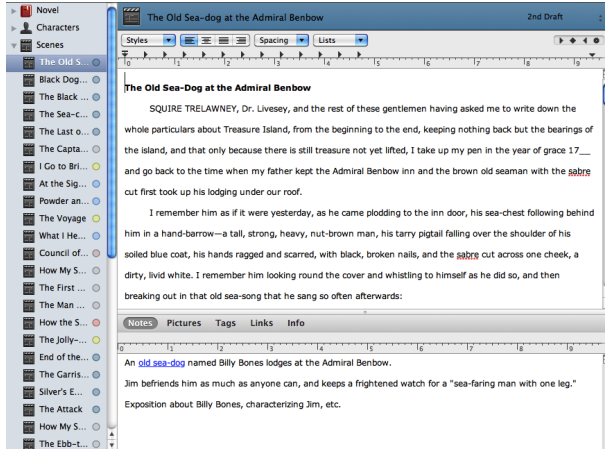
Novel
Characters
Scenes
The Old S...
Black Dog...
The Black ...
The Sea-c...
The Last o...
The Capta...
I Go to Bri...
At the Sig...
Powder an...
The Voyage
What I He...
Council of...
How My S...
The First ...
The Man ...
How the S...
The Jolly-...
End of the...
The Garris...
Silver's E...
The Attack
How My S...
The Ebb-t...

The Old Sea-dog at the Admiral Benbow
2nd Draft

Styles
Spacing
Lists

0 1 2 3 4 5 6 7 8

The Old Sea-Dog at the Admiral Benbow

SQUIRE TRELAWNEY, Dr. Livesey, and the rest of these gentlemen having asked me to write down the whole particulars about Treasure Island, from the beginning to the end, keeping nothing back but the bearings of the island, and that only because there is still treasure not yet lifted, I take up my pen in the year of grace 17__ and go back to the time when my father kept the Admiral Benbow inn and the brown old seaman with the sabre cut first took up his lodging under our roof.

I remember him as if it were yesterday, as he came plodding to the inn door, his sea-chest following behind him in a hand-barrow—a tall, strong, heavy, nut-brown man, his tarry pigtail falling over the shoulder of his soiled blue coat, his hands ragged and scarred, with black, broken nails, and the sabre cut across one cheek, a dirty, livid white. I remember him looking round the cover and whistling to himself as he did so, and then breaking out in that old sea-song that he sang so often afterwards:

Notes Pictures Tags Links Info

0 1 2 3 4 5 6 7 8

An old sea-dog named Billy Bones lodges at the Admiral Benbow.
Jim befriends him as much as anyone can, and keeps a frightened watch for a "sea-faring man with one leg."
Exposition about Billy Bones, characterizing Jim, etc.